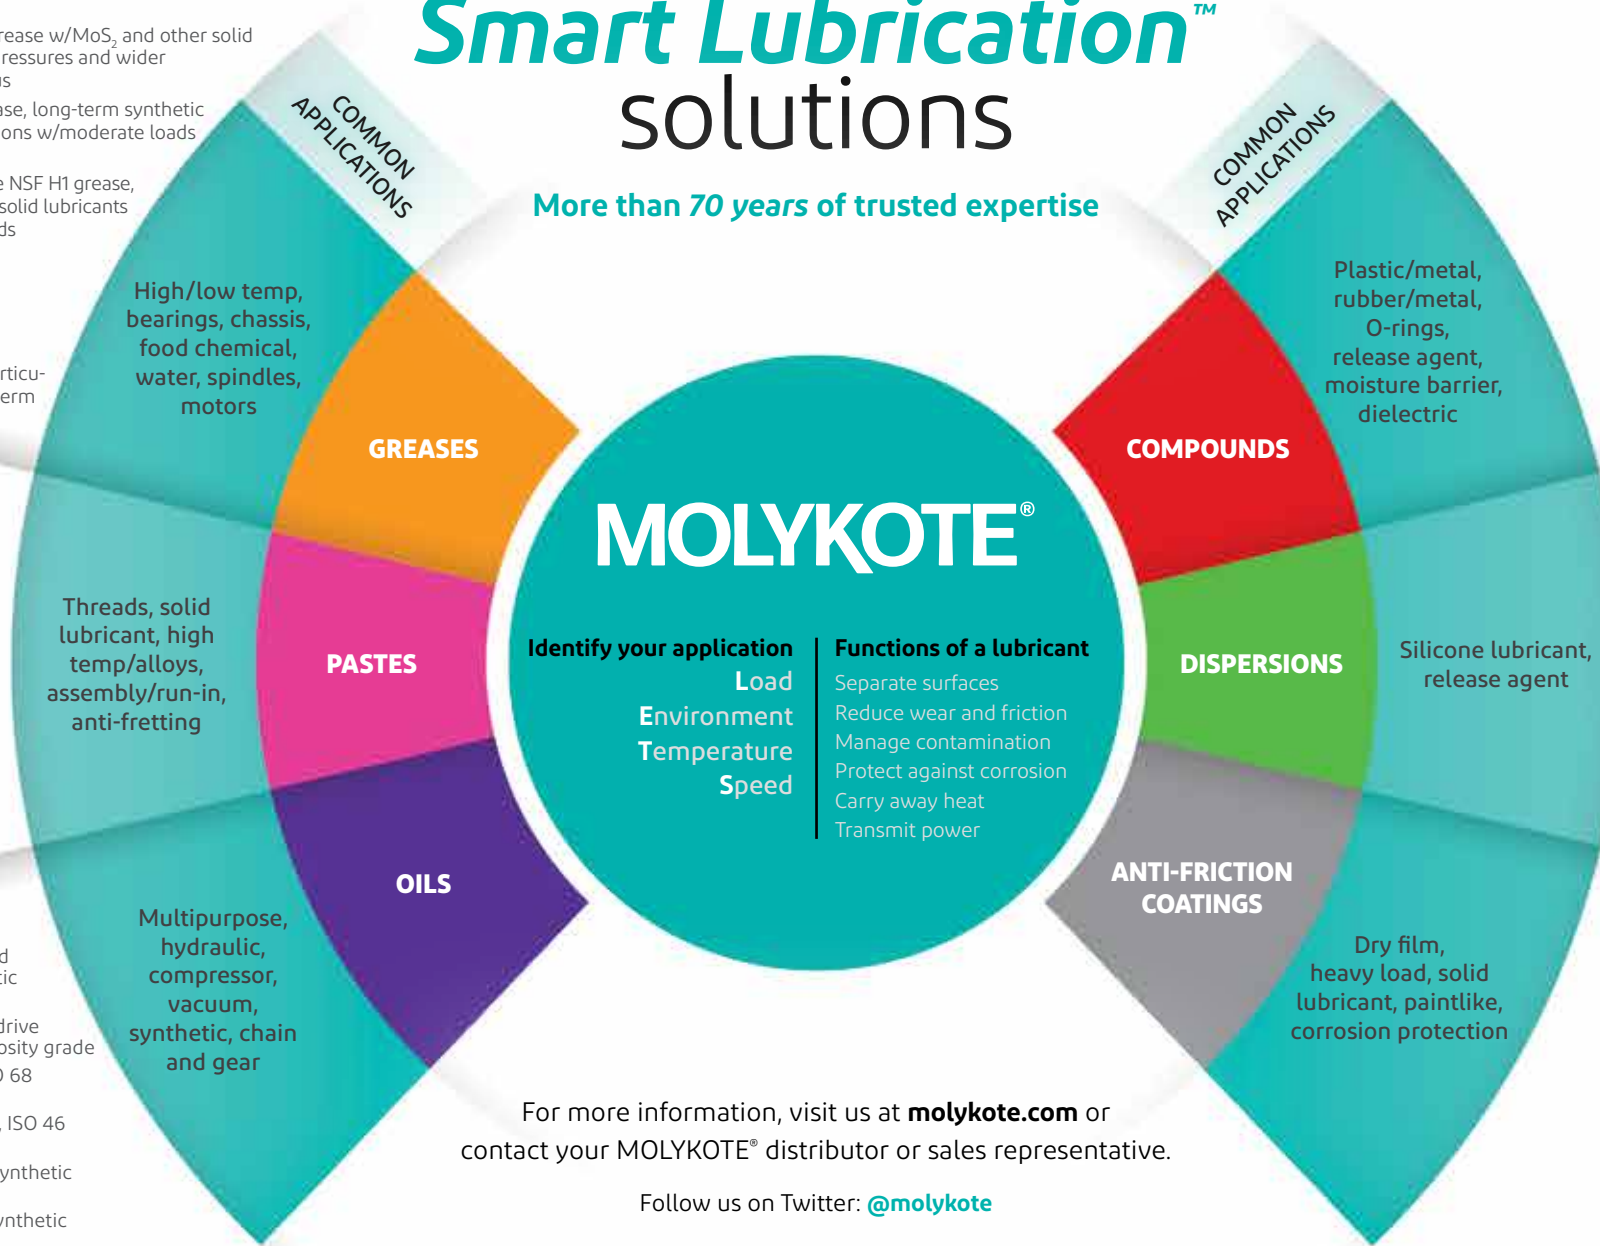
rease w/MoS$_2$ and other solid
ressures and wider
s

se, long-term synthetic
ons w/moderate loads

e NSF H1 grease,
solid lubricants
ds

rticu-
erm

d
tic

drive
osity grade
) 68

, ISO 46

ynthetic

ynthetic

Smart Lubrication™
solutions

More than 70 years of trusted expertise

COMMON APPLICATIONS

COMMON APPLICATIONS

High/low temp, bearings, chassis, food chemical, water, spindles, motors

GREASES

Threads, solid lubricant, high temp/alloys, assembly/run-in, anti-fretting

PASTES

Multipurpose, hydraulic, compressor, vacuum, synthetic, chain and gear

OILS

MOLYKOTE®

Identify your application
Load
Environment
Temperature
Speed

Functions of a lubricant
Separate surfaces
Reduce wear and friction
Manage contamination
Protect against corrosion
Carry away heat
Transmit power

Plastic/metal, rubber/metal, O-rings, release agent, moisture barrier, dielectric

COMPOUNDS

DISPERSIONS

Silicone lubricant, release agent

ANTI-FRICTION COATINGS

Dry film, heavy load, solid lubricant, paintlike, corrosion protection

For more information, visit us at molykote.com or contact your MOLYKOTE® distributor or sales representative.

Follow us on Twitter: @molykote